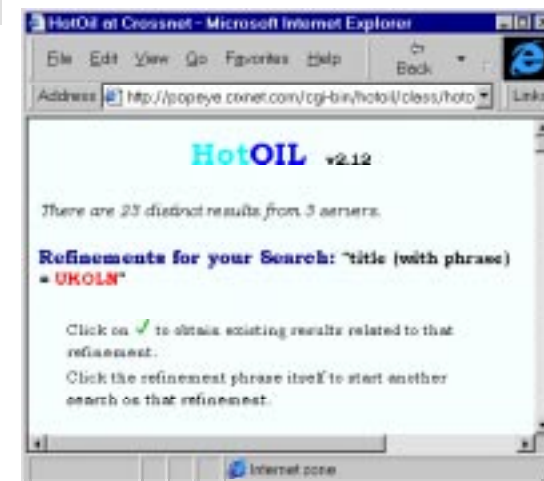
HotOil at Crossnet - Microsoft Internet Explorer

File Edit View Go Favorites Help Back Links

Address http://popeye.cxnet.com/cgi-bin/hotoil/class/hoto

HotOIL v2.12

There are 23 distinct results from 3 servers.

Refinements for your Search: "title (with phrase) = UKOLN"

Click on ✓ to obtain existing results related to that refinement.

Click the refinement phrase itself to start another search on that refinement.

Internet zone